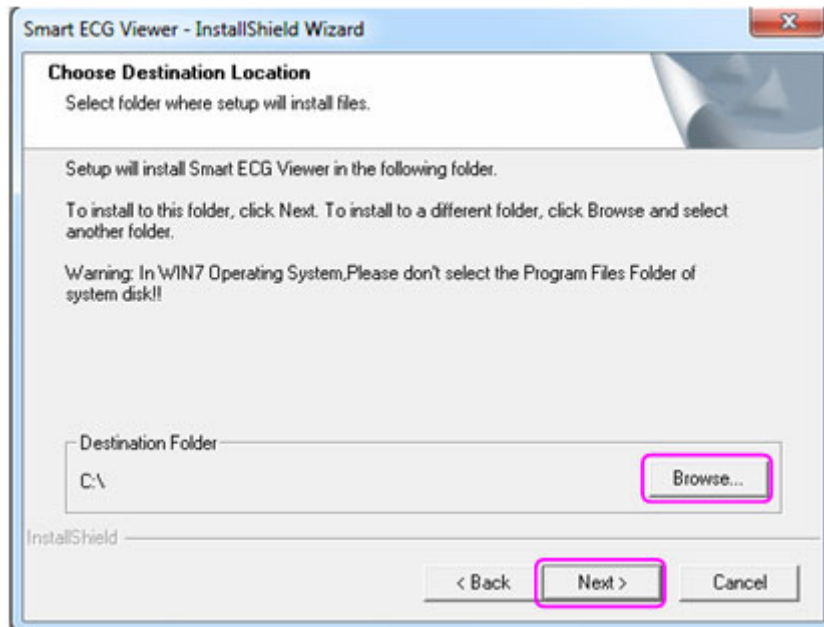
Smart ECG Viewer - InstallShield Wizard

Choose Destination Location

Select folder where setup will install files.

Setup will install Smart ECG Viewer in the following folder.

To install to this folder, click Next. To install to a different folder, click Browse and select another folder.

Warning: In WIN7 Operating System,Please don't select the Program Files Folder of system disk!!

Destination Folder

C:\

Browse...

InstallShield

< Back

Next >

Cancel